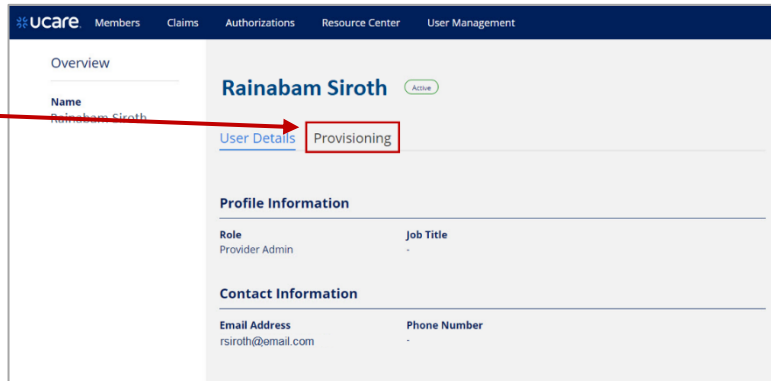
ucare Members Claims Authorizations Resource Center User Management

Overview

Name
Rainabam Siroth

Rainabam Siroth Active

User Details Provisioning

Profile Information

Role
Provider Admin

Job Title
-

Contact Information

Email Address
rsiroth@email.com

Phone Number
-